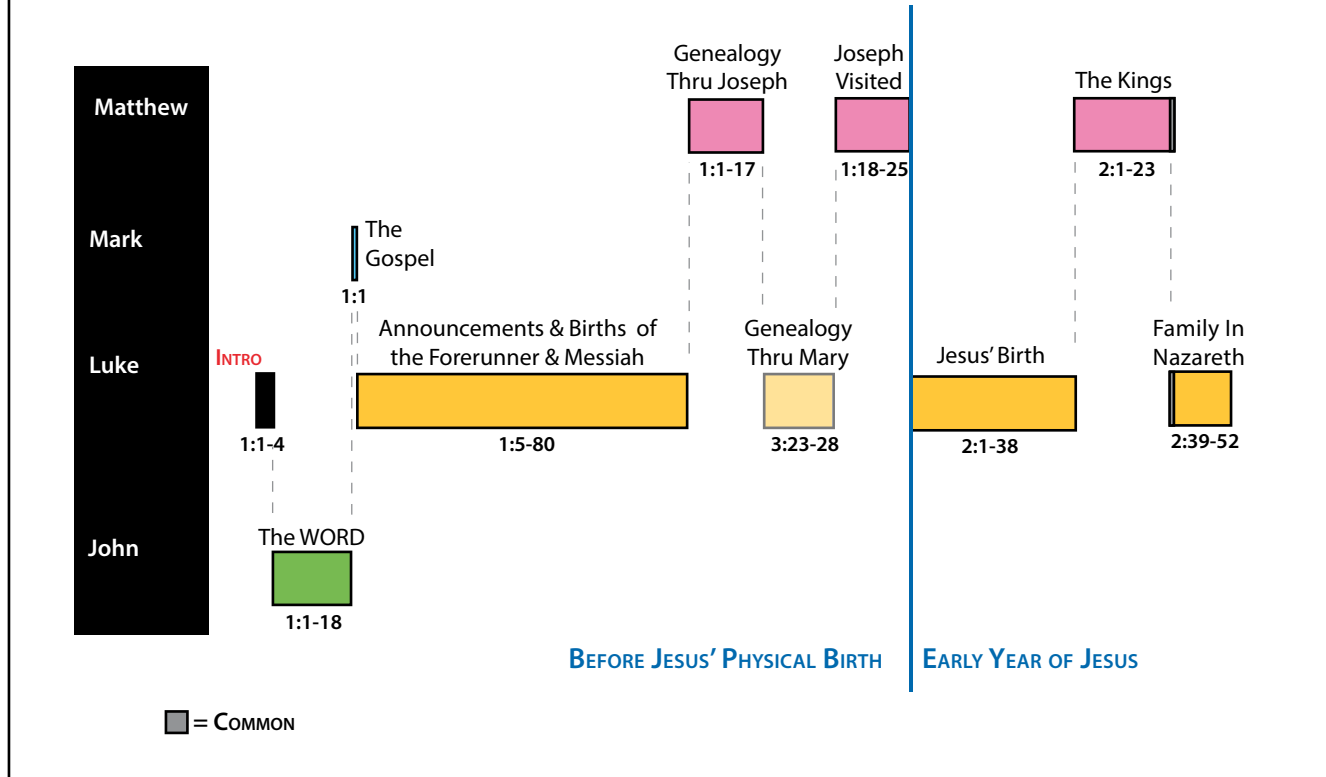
Matthew
Genealogy Thru Joseph
1:1-17
Joseph Visited
1:18-25
The Kings
2:1-23

Mark
The Gospel
1:1

Luke
Intro
1:1-4
Announcements & Births of the Forerunner & Messiah
1:5-80
Genealogy Thru Mary
3:23-28
Jesus' Birth
2:1-38
Family In Nazareth
2:39-52

John
The WORD
1:1-18

Before Jesus' Physical Birth
Early Year of Jesus

= Common